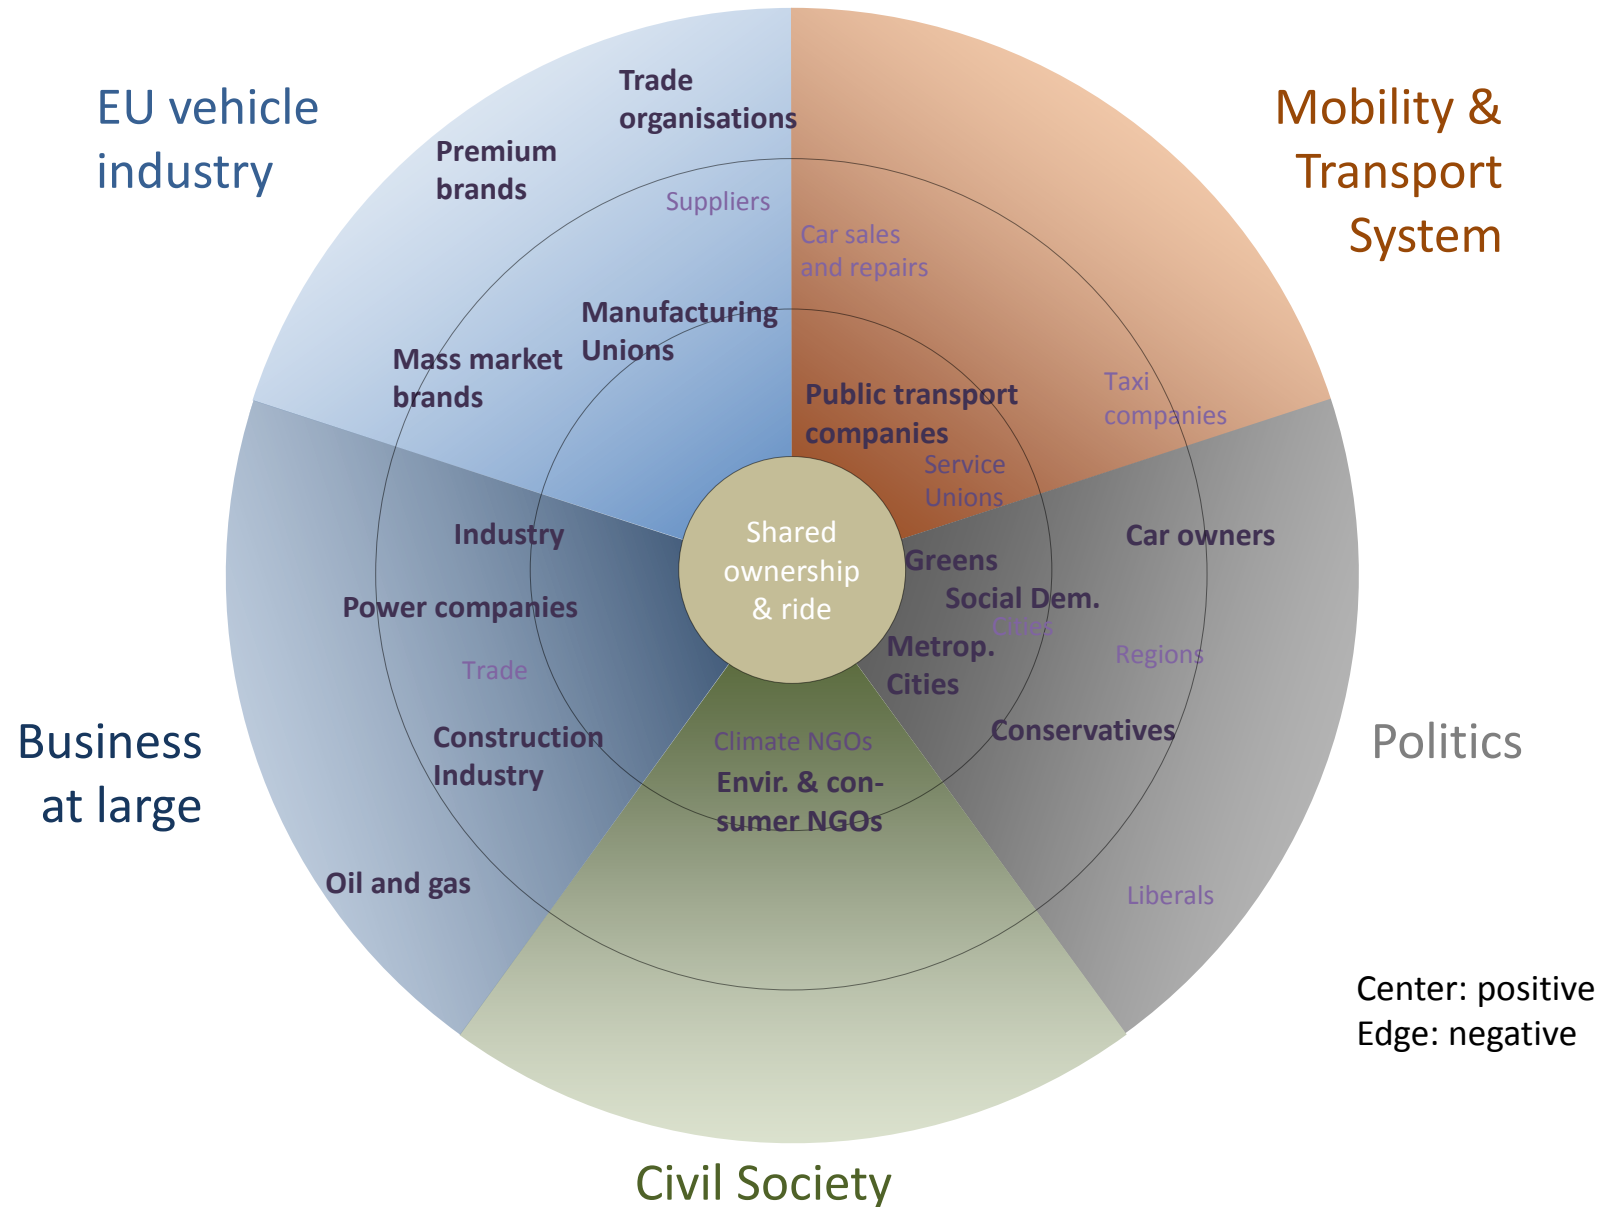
EU vehicle industry

Trade organisations

Premium brands

Suppliers

Manufacturing Unions

Mass market brands

Mobility & Transport System

Car sales and repairs

Public transport companies

Taxi companies

Service Unions

Shared ownership & ride

Business at large

Industry

Power companies

Trade

Construction Industry

Oil and gas

Politics

Car owners

Greens

Social Dem.

Cities

Metrop. Cities

Regions

Conservatives

Liberals

Civil Society

Climate NGOs

Envir. & consumer NGOs

Center: positive
Edge: negative